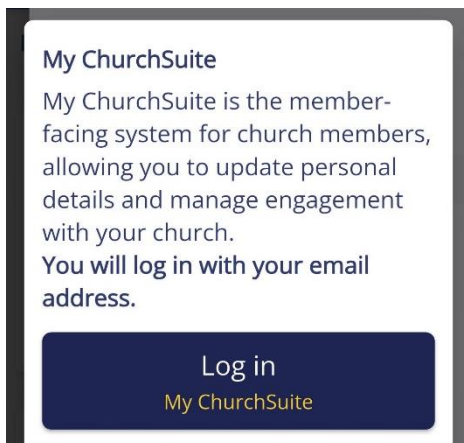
My ChurchSuite

My ChurchSuite is the member-facing system for church members, allowing you to update personal details and manage engagement with your church.

You will log in with your email address.

Log in
My ChurchSuite